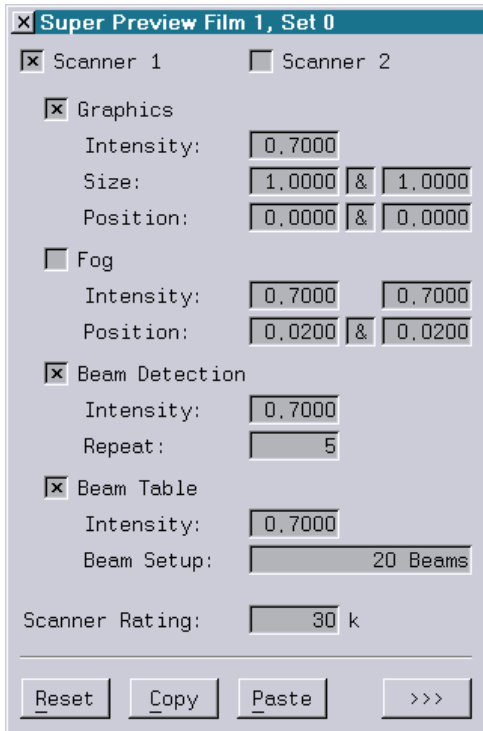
☒ Super Preview Film 1, Set 0

☒ Scanner 1 ☐ Scanner 2

☒ Graphics

Intensity: 0,7000

Size: 1,0000 & 1,0000

Position: 0,0000 & 0,0000

☐ Fog

Intensity: 0,7000 0,7000

Position: 0,0200 & 0,0200

☒ Beam Detection

Intensity: 0,7000

Repeat: 5

☒ Beam Table

Intensity: 0,7000

Beam Setup: 20 Beams

Scanner Rating: 30 k

Reset Copy Paste >>>